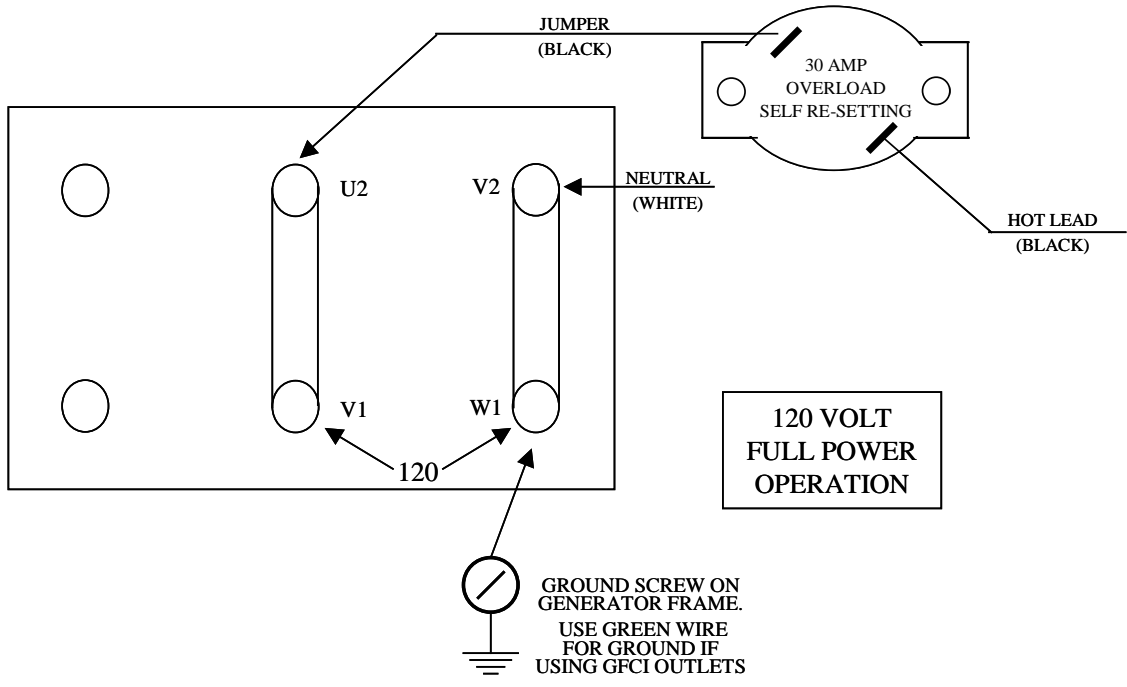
JUMPER
(BLACK)

30 AMP
OVERLOAD
SELF RE-SETTING

U2

V2

NEUTRAL
(WHITE)

HOT LEAD
(BLACK)

V1

W1

120

120 VOLT
FULL POWER
OPERATION

GROUND SCREW ON
GENERATOR FRAME.
USE GREEN WIRE
FOR GROUND IF
USING GFCI OUTLETS